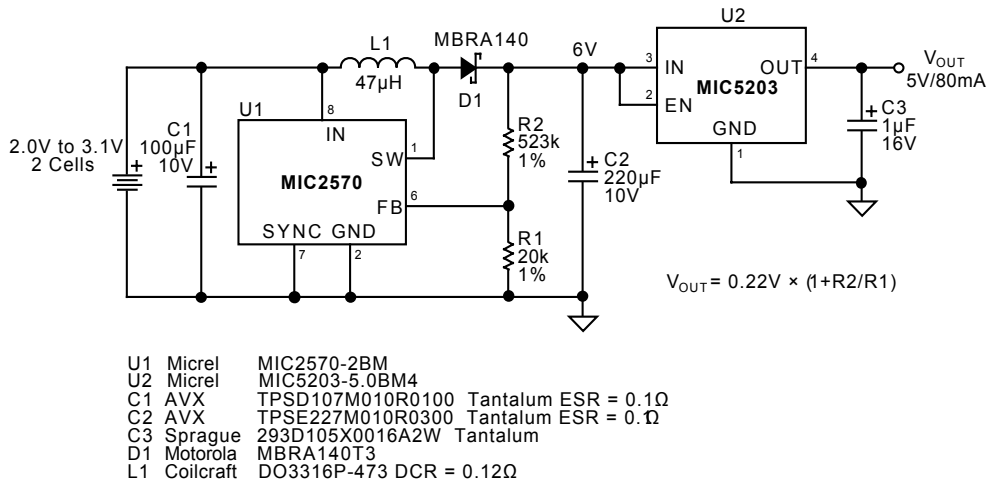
L1
47µH
MBRA140
D1
6V
U2
3 IN
2 EN
MIC5203
OUT 4
GND
1
$V_{OUT}$
5V/80mA
+ C3
1µF
16V
U1
8
IN
SW 1
MIC2570
FB 6
SYNC GND
7 2
2.0V to 3.1V
2 Cells
+
C1
100µF
10V +
R2
523k
1%
R1
20k
1%
+ C2
220µF
10V

$V_{OUT}$ = 0.22V × (1+R2/R1)

| | | |
|---|---|---|
| U1 | Micrel | MIC2570-2BM |
| U2 | Micrel | MIC5203-5.0BM4 |
| C1 | AVX | TPSD107M010R0100 Tantalum ESR = 0.1Ω |
| C2 | AVX | TPSE227M010R0300 Tantalum ESR = 0.1Ω |
| C3 | Sprague | 293D105X0016A2W Tantalum |
| D1 | Motorola | MBRA140T3 |
| L1 | Coilcraft | DO3316P-473 DCR = 0.12Ω |